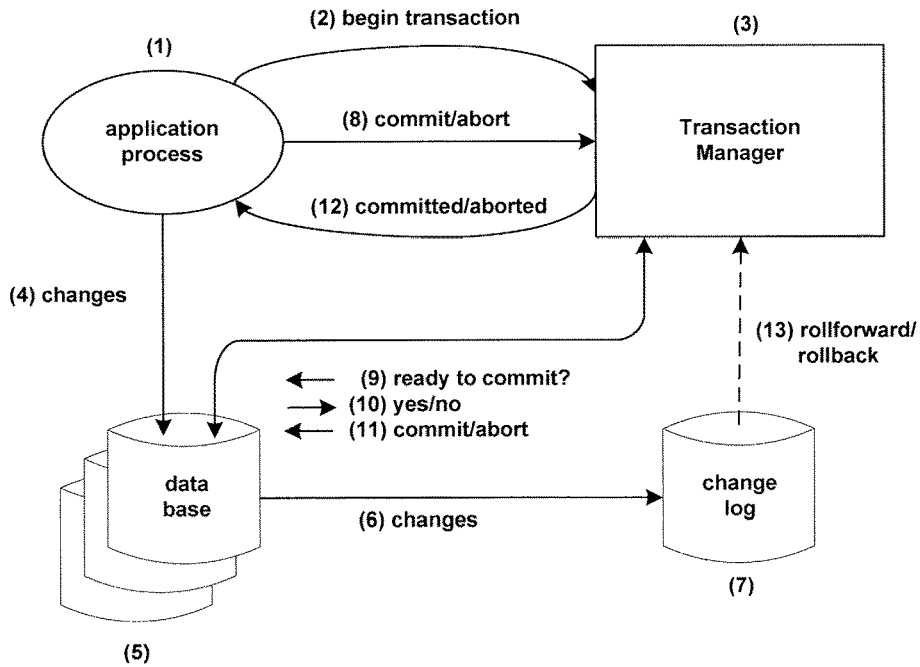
(2) begin transaction

(1)

(3)

application process

(8) commit/abort

Transaction Manager

(12) committed/aborted

(4) changes

(13) rollforward/ rollback

(9) ready to commit?

(10) yes/no

(11) commit/abort

data base

(6) changes

change log

(7)

(5)